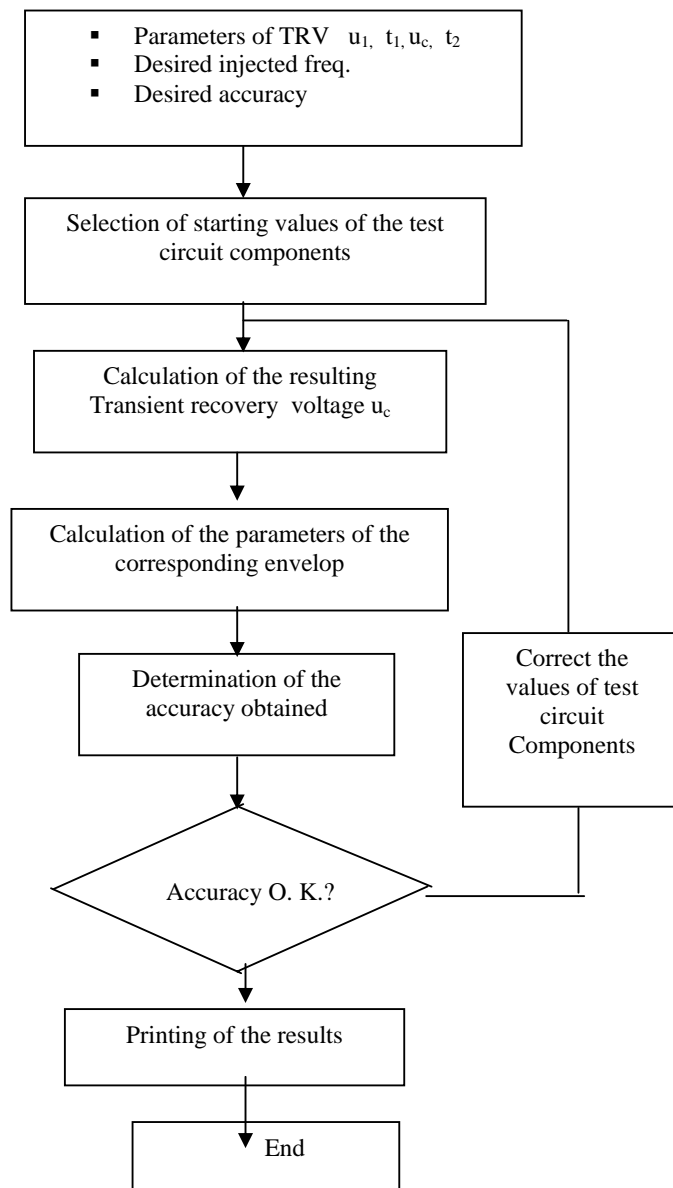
- Parameters of TRV $u_1$, $t_1$, $u_c$, $t_2$
- Desired injected freq.
- Desired accuracy

Selection of starting values of the test circuit components

Calculation of the resulting Transient recovery voltage $u_c$

Calculation of the parameters of the corresponding envelop

Determination of the accuracy obtained

Correct the values of test circuit Components

Accuracy O. K.?

Printing of the results

End